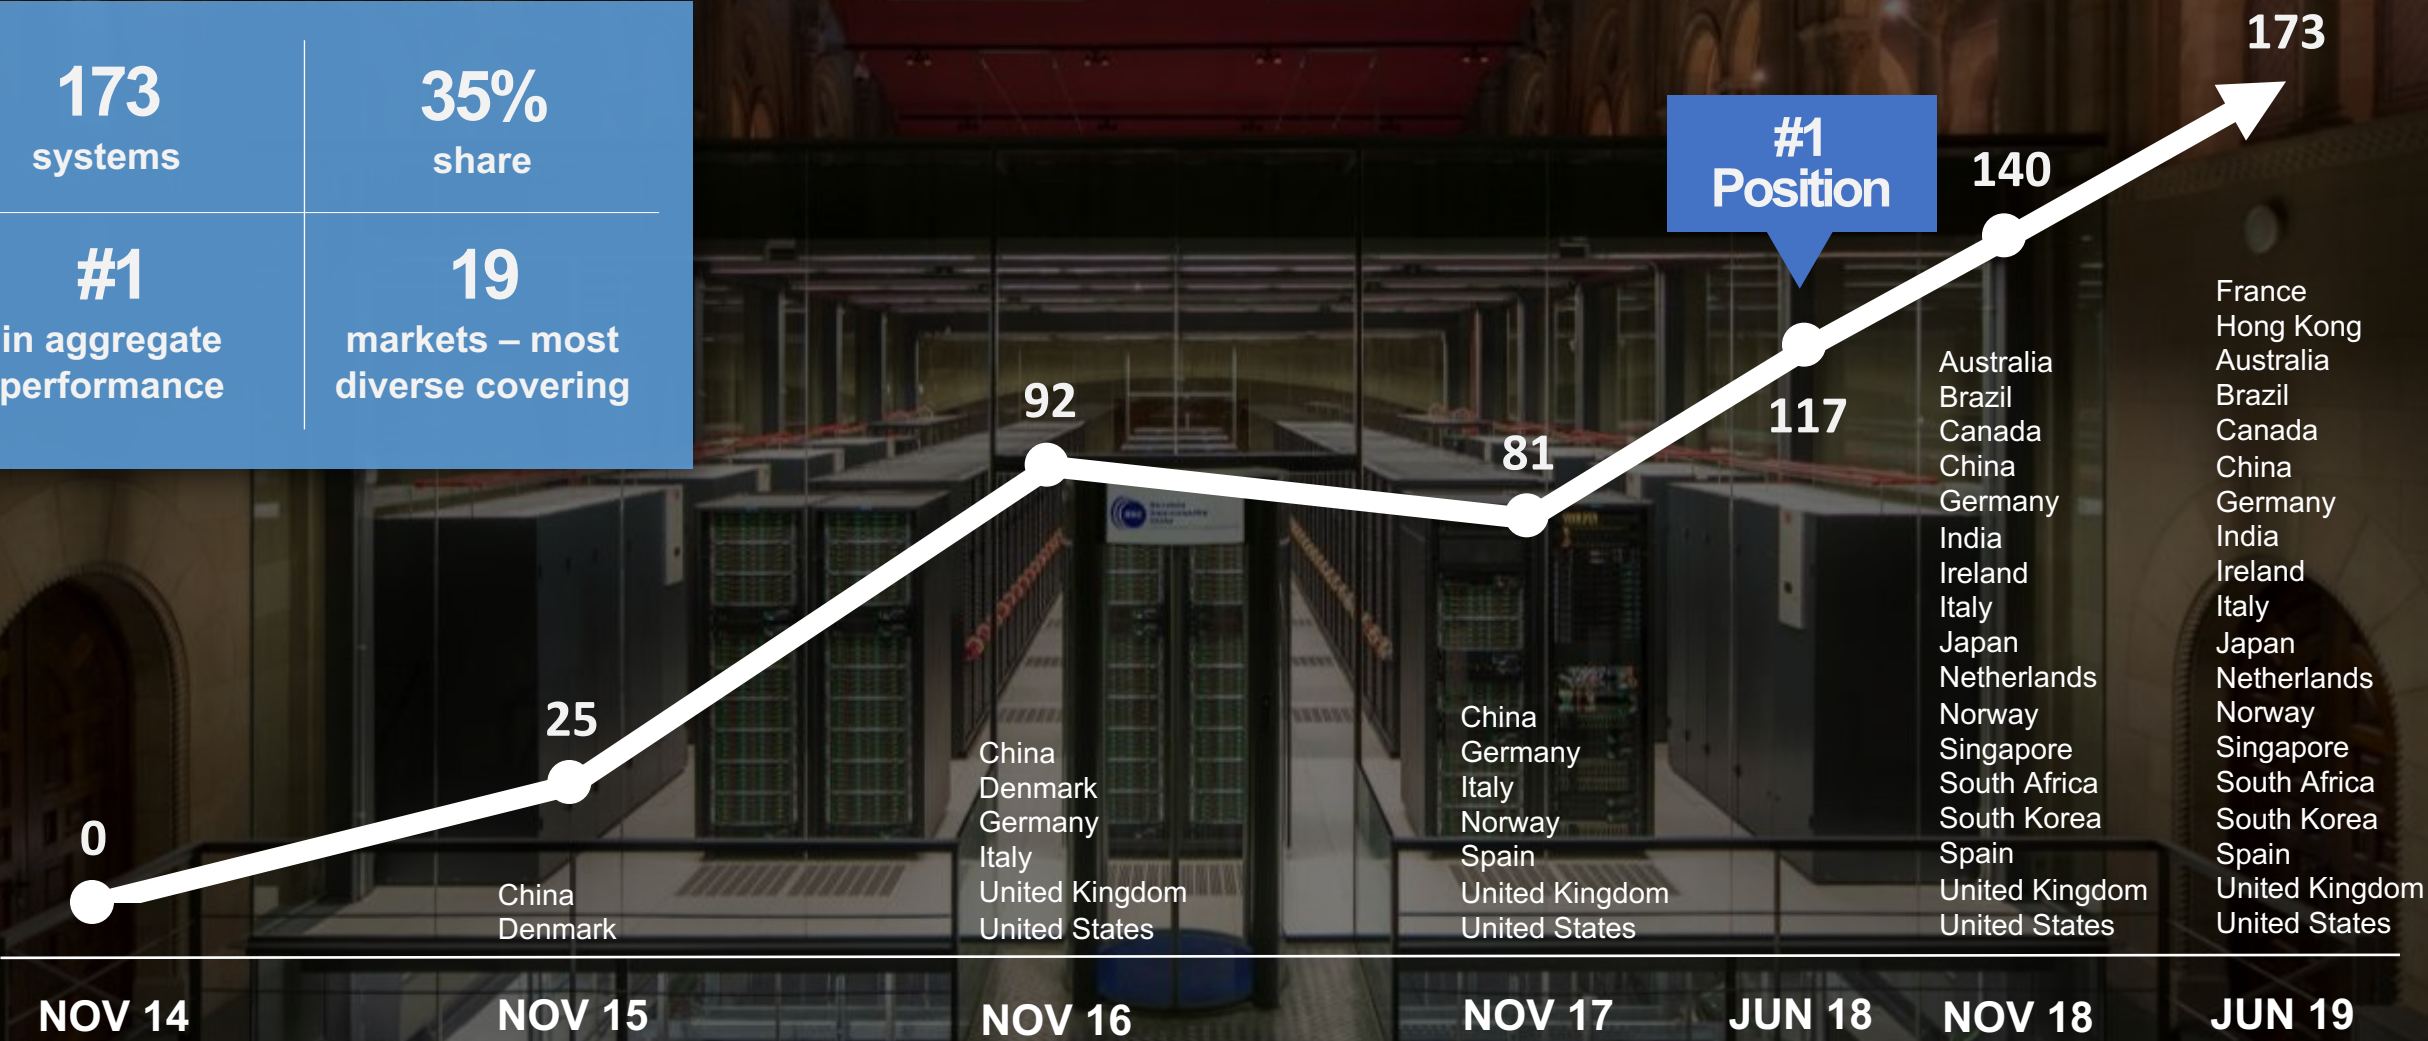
173
systems

35%
share

#1
in aggregate performance

19
markets – most diverse covering

#1
Position

173

140

117

92

81

25

0

China
Denmark

China
Denmark
Germany
Italy
United Kingdom
United States

China
Germany
Italy
Norway
Spain
United Kingdom
United States

Australia
Brazil
Canada
China
Germany
India
Ireland
Italy
Japan
Netherlands
Norway
Singapore
South Africa
South Korea
Spain
United Kingdom
United States

France
Hong Kong
Australia
Brazil
Canada
China
Germany
India
Ireland
Italy
Japan
Netherlands
Norway
Singapore
South Africa
South Korea
Spain
United Kingdom
United States

NOV 14 NOV 15 NOV 16 NOV 17 JUN 18 NOV 18 JUN 19